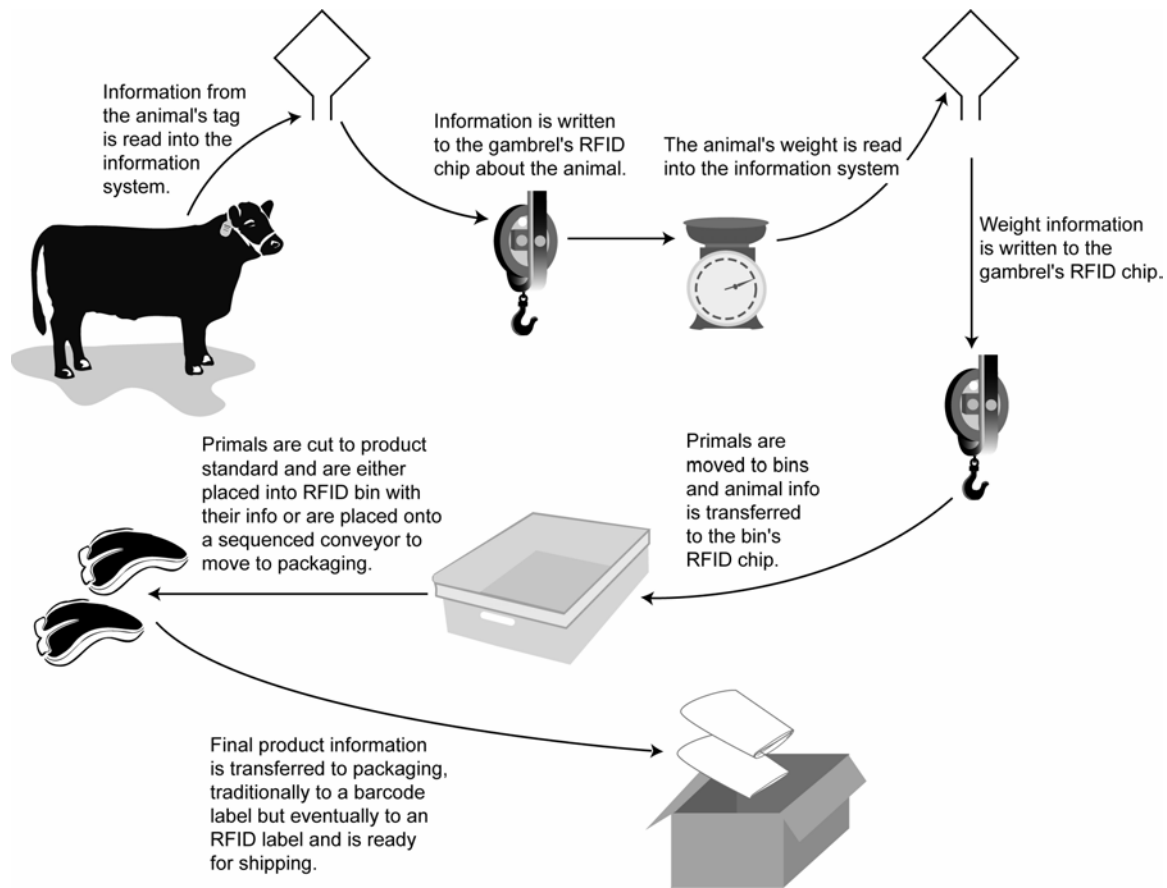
Information from the animal's tag is read into the information system.

Information is written to the gambrel's RFID chip about the animal.

The animal's weight is read into the information system

Weight information is written to the gambrel's RFID chip.

Primals are moved to bins and animal info is transferred to the bin's RFID chip.

Primals are cut to product standard and are either placed into RFID bin with their info or are placed onto a sequenced conveyor to move to packaging.

Final product information is transferred to packaging, traditionally to a barcode label but eventually to an RFID label and is ready for shipping.